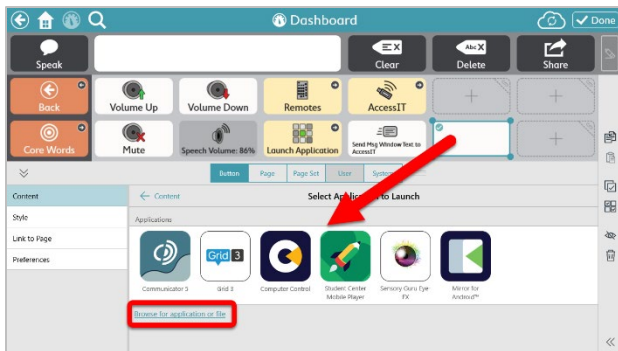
Dashboard

Done

Speak

Clear

Delete

Share

Back

Volume Up

Volume Down

Remotes

AccessIT

Core Words

Mute

Speech Volume: 86%

Launch Application

Send Msg Window text to AccessIT

Button

Page

Page Set

User

System

Content

Style

Link to Page

Preferences

← Content

Select Application to Launch

Applications

Communicator 5

Grid 3

Grid 3

Computer Control

Student Center Mobile Player

Sensory Guru Eye FX

Mirror for Android™

Browse for application or file